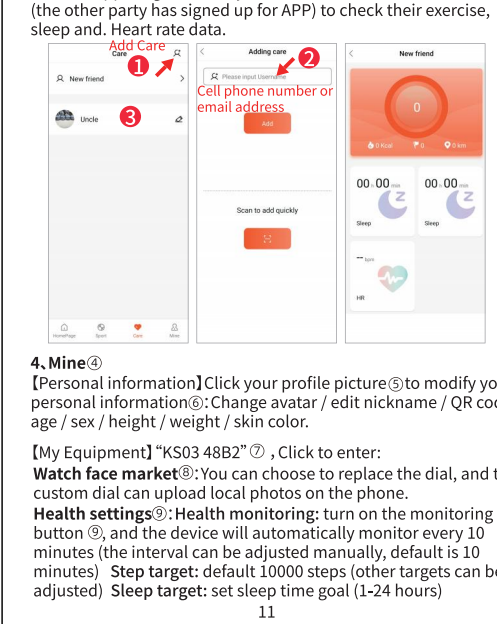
(the other party has signed up for APP) to check their exercise, sleep and. Heart rate data.

Add Care
Care
❶
New friend
Uncle
❸
Adding care
❷
Please input Username
Cell phone number or email address
Add
Scan to add quickly
New friend
0
0 Kcal
0
0 km
00 h 00 min
Sleep
00 h 00 min
Sleep
-- bpm
HR
HomePage
Sport
Care
Mine

4、Mine④
【Personal information】Click your profile picture⑤to modify yo personal information⑥:Change avatar / edit nickname / QR coo age / sex / height / weight / skin color.

【My Equipment】"KS03 48B2" ⑦ , Click to enter:
Watch face market⑧:You can choose to replace the dial, and t custom dial can upload local photos on the phone.
Health settings⑨:Health monitoring: turn on the monitoring button ⑨, and the device will automatically monitor every 10 minutes (the interval can be adjusted manually, default is 10 minutes) Step target: default 10000 steps (other targets can be adjusted) Sleep target: set sleep time goal (1-24 hours)

11